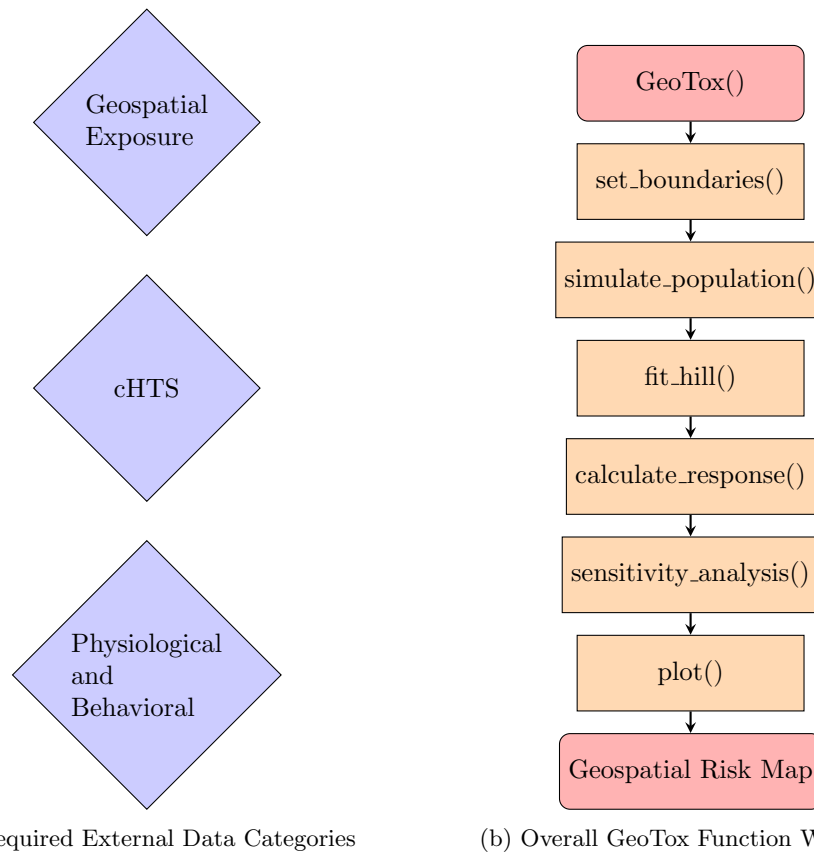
Geospatial Exposure

cHTS

Physiological and Behavioral

equired External Data Categories

GeoTox()

set_boundaries()

simulate_population()

fit_hill()

calculate_response()

sensitivity_analysis()

plot()

Geospatial Risk Map

(b) Overall GeoTox Function W